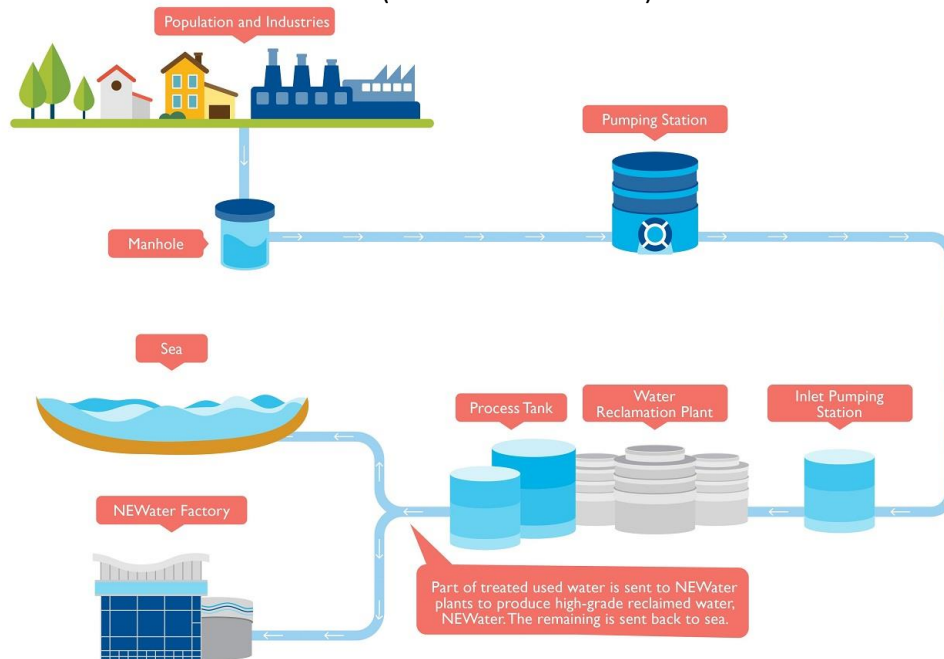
Population and Industries

Pumping Station

Manhole

Sea

Process Tank

Water Reclamation Plant

Inlet Pumping Station

NEWater Factory

Part of treated used water is sent to NEWater plants to produce high-grade reclaimed water, NEWater. The remaining is sent back to sea.